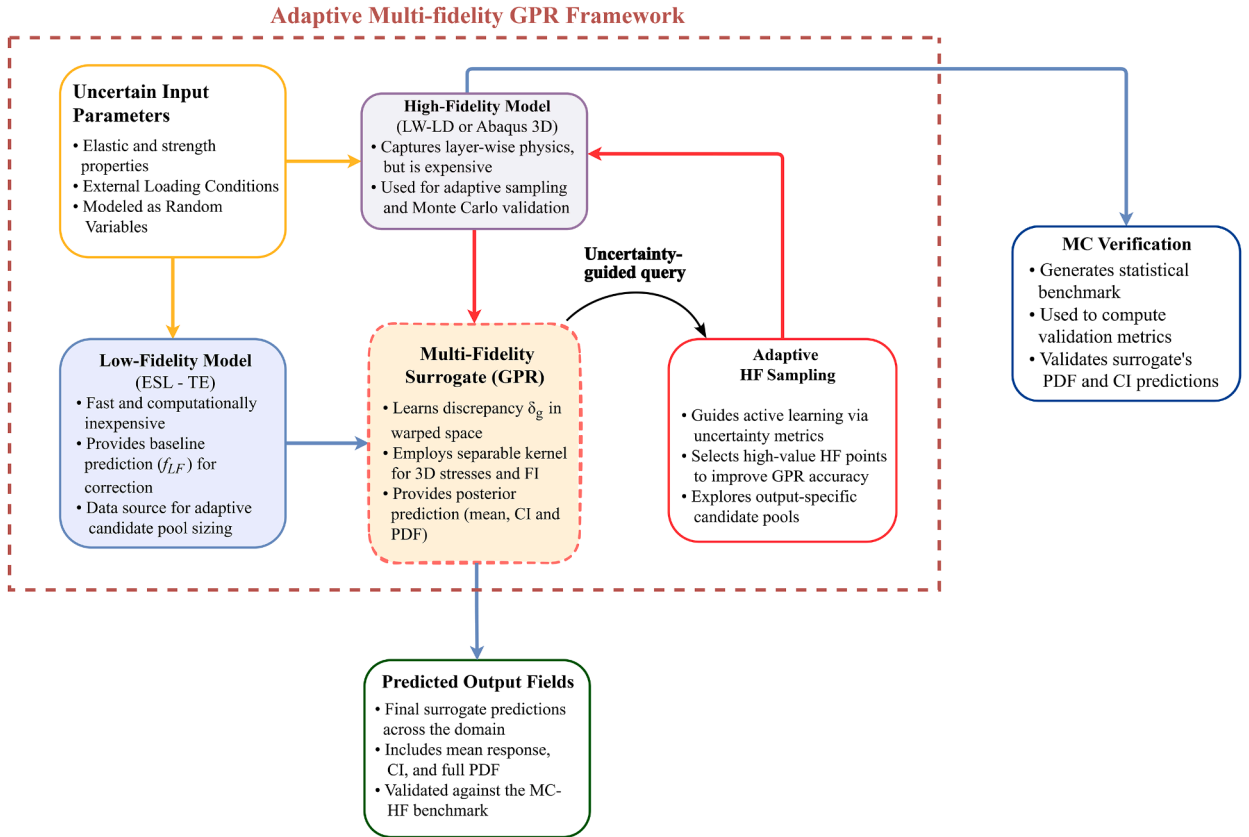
Adaptive Multi-fidelity GPR Framework

Uncertain Input Parameters
• Elastic and strength properties
• External Loading Conditions
• Modeled as Random Variables

High-Fidelity Model
(LW-LD or Abaqus 3D)
• Captures layer-wise physics, but is expensive
• Used for adaptive sampling and Monte Carlo validation

MC Verification
• Generates statistical benchmark
• Used to compute validation metrics
• Validates surrogate's PDF and CI predictions

Uncertainty-guided query

Low-Fidelity Model
(ESL - TE)
• Fast and computationally inexpensive
• Provides baseline prediction ($f_{LF}$) for correction
• Data source for adaptive candidate pool sizing

Multi-Fidelity Surrogate (GPR)
• Learns discrepancy $\delta_g$ in warped space
• Employs separable kernel for 3D stresses and FI
• Provides posterior prediction (mean, CI and PDF)

Adaptive HF Sampling
• Guides active learning via uncertainty metrics
• Selects high-value HF points to improve GPR accuracy
• Explores output-specific candidate pools

Predicted Output Fields
• Final surrogate predictions across the domain
• Includes mean response, CI, and full PDF
• Validated against the MC-HF benchmark